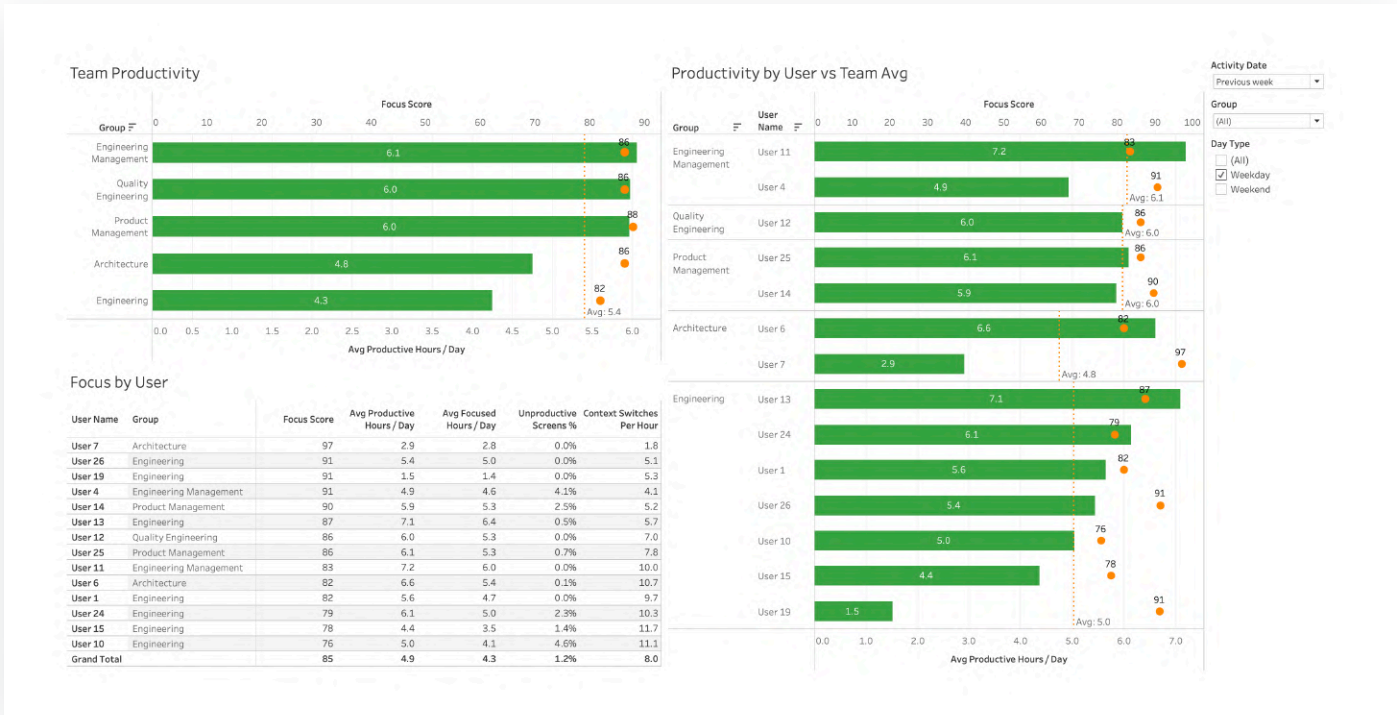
Team Productivity

Focus Score
0 10 20 30 40 50 60 70 80 90

Group

Engineering Management 6.1 86
Quality Engineering 6.0 86
Product Management 6.0 88
Architecture 4.8 86
Engineering 4.3 82

Avg: 5.4

0.0 0.5 1.0 1.5 2.0 2.5 3.0 3.5 4.0 4.5 5.0 5.5 6.0

Avg Productive Hours / Day

Productivity by User vs Team Avg

Focus Score
0 10 20 30 40 50 60 70 80 90 100

Group | User Name

Engineering Management
User 11 7.2 83
User 4 4.9 91
Avg: 6.1

Quality Engineering
User 12 6.0 86
Avg: 6.0

Product Management
User 25 6.1 86
User 14 5.9 90
Avg: 6.0

Architecture
User 6 6.6 82
User 7 2.9 97
Avg: 4.8

Engineering
User 13 7.1 87
User 24 6.1 79
User 1 5.6 82
User 26 5.4 91
User 10 5.0 76
User 15 4.4 78
User 19 1.5 91
Avg: 5.0

0.0 1.0 2.0 3.0 4.0 5.0 6.0 7.0

Avg Productive Hours / Day

Activity Date
Previous week

Group
(All)

Day Type
(All)
Weekday
Weekend

Focus by User

| User Name | Group | Focus Score | Avg Productive Hours / Day | Avg Focused Hours / Day | Unproductive Screens % | Context Switches Per Hour |
|---|---|---|---|---|---|---|
| User 7 | Architecture | 97 | 2.9 | 2.8 | 0.0% | 1.8 |
| User 26 | Engineering | 91 | 5.4 | 5.0 | 0.0% | 5.1 |
| User 19 | Engineering | 91 | 1.5 | 1.4 | 0.0% | 5.3 |
| User 4 | Engineering Management | 91 | 4.9 | 4.6 | 4.1% | 4.1 |
| User 14 | Product Management | 90 | 5.9 | 5.3 | 2.5% | 5.2 |
| User 13 | Engineering | 87 | 7.1 | 6.4 | 0.5% | 5.7 |
| User 12 | Quality Engineering | 86 | 6.0 | 5.3 | 0.0% | 7.0 |
| User 25 | Product Management | 86 | 6.1 | 5.3 | 0.7% | 7.8 |
| User 11 | Engineering Management | 83 | 7.2 | 6.0 | 0.0% | 10.0 |
| User 6 | Architecture | 82 | 6.6 | 5.4 | 0.1% | 10.7 |
| User 1 | Engineering | 82 | 5.6 | 4.7 | 0.0% | 9.7 |
| User 24 | Engineering | 79 | 6.1 | 5.0 | 2.3% | 10.3 |
| User 15 | Engineering | 78 | 4.4 | 3.5 | 1.4% | 11.7 |
| User 10 | Engineering | 76 | 5.0 | 4.1 | 4.6% | 11.1 |
| Grand Total | | 85 | 4.9 | 4.3 | 1.2% | 8.0 |